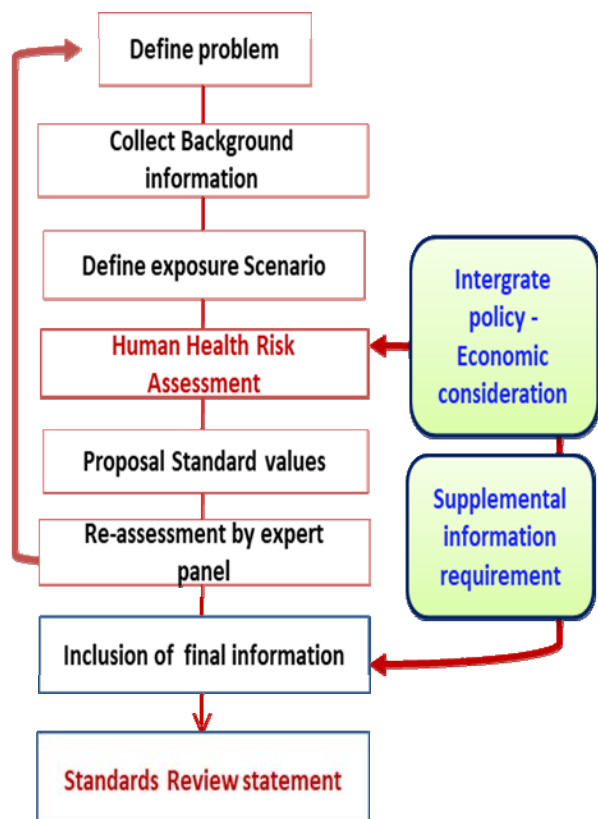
Define problem

Collect Background information

Define exposure Scenario

Human Health Risk Assessment

Intergrate policy - Economic consideration

Proposal Standard values

Supplemental information requirement

Re-assessment by expert panel

Inclusion of final information

Standards Review statement